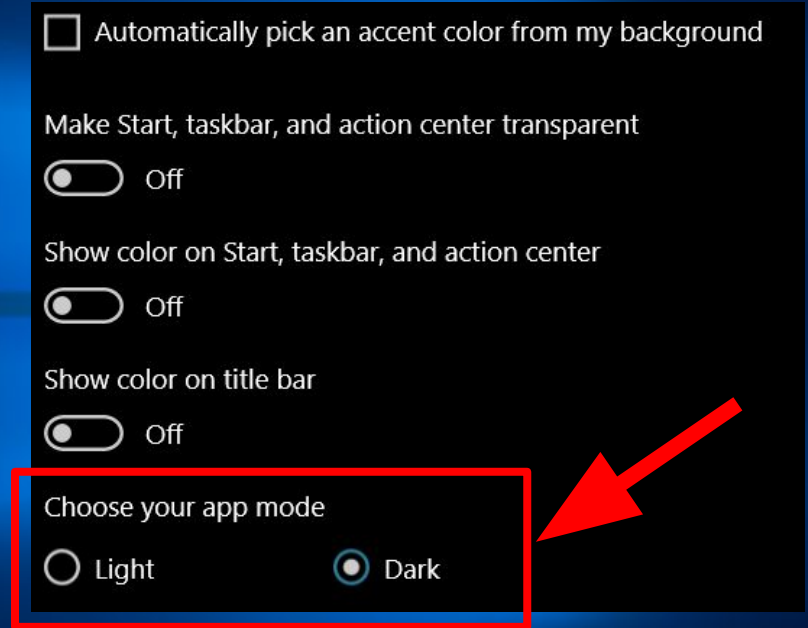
Automatically pick an accent color from my background

Make Start, taskbar, and action center transparent

Off

Show color on Start, taskbar, and action center

Off

Show color on title bar

Off

Choose your app mode

Light

Dark